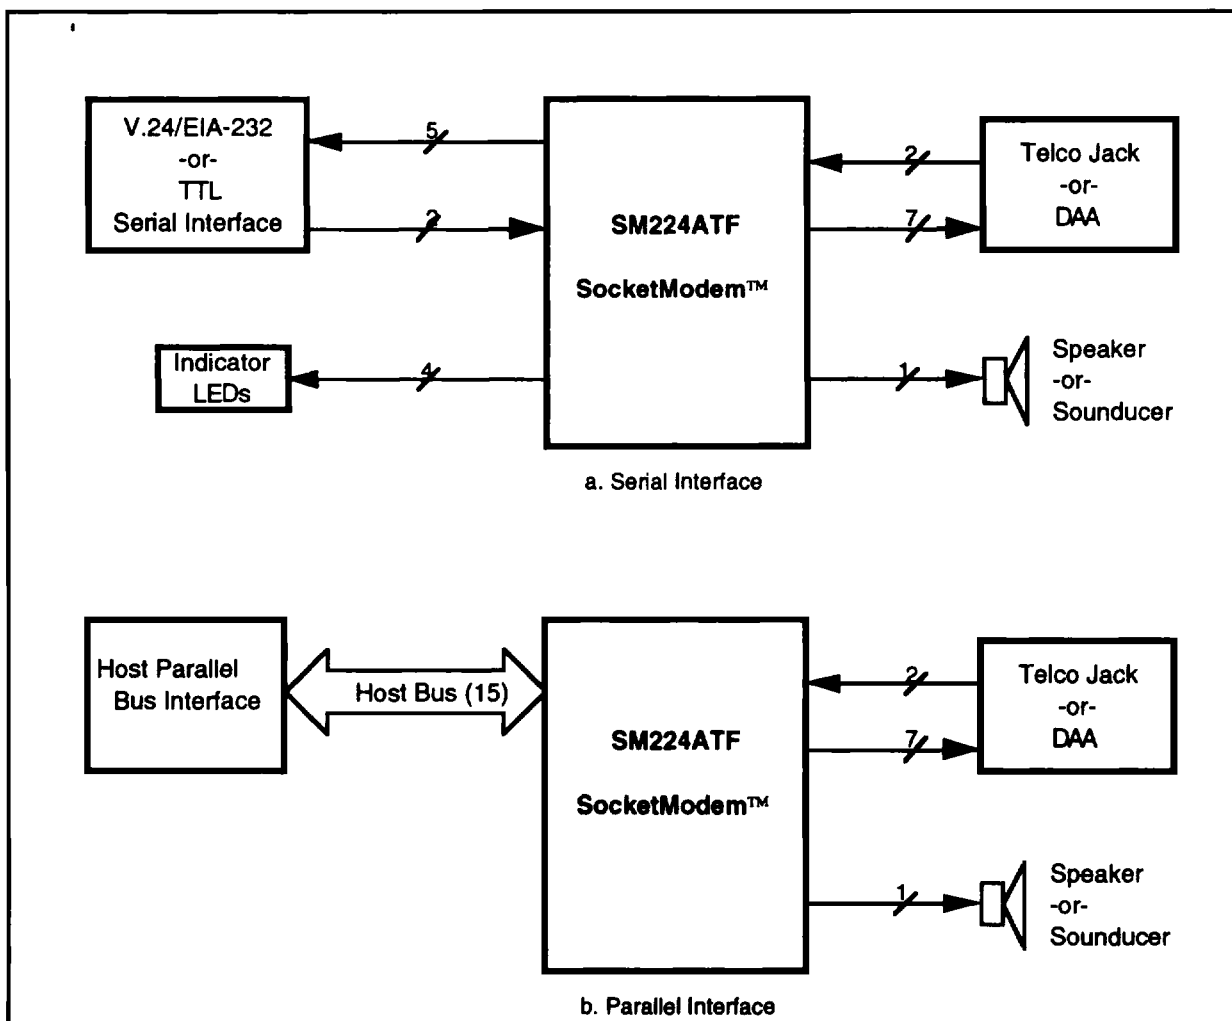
V.24/EIA-232
-or-
TTL
Serial Interface

5

2

SM224ATF

SocketModem™

2

7

Telco Jack
-or-
DAA

Indicator
LEDs

4

1

Speaker
-or-
Sounducer

a. Serial Interface

Host Parallel
Bus Interface

Host Bus (15)

SM224ATF

SocketModem™

2

7

Telco Jack
-or-
DAA

1

Speaker
-or-
Sounducer

b. Parallel Interface